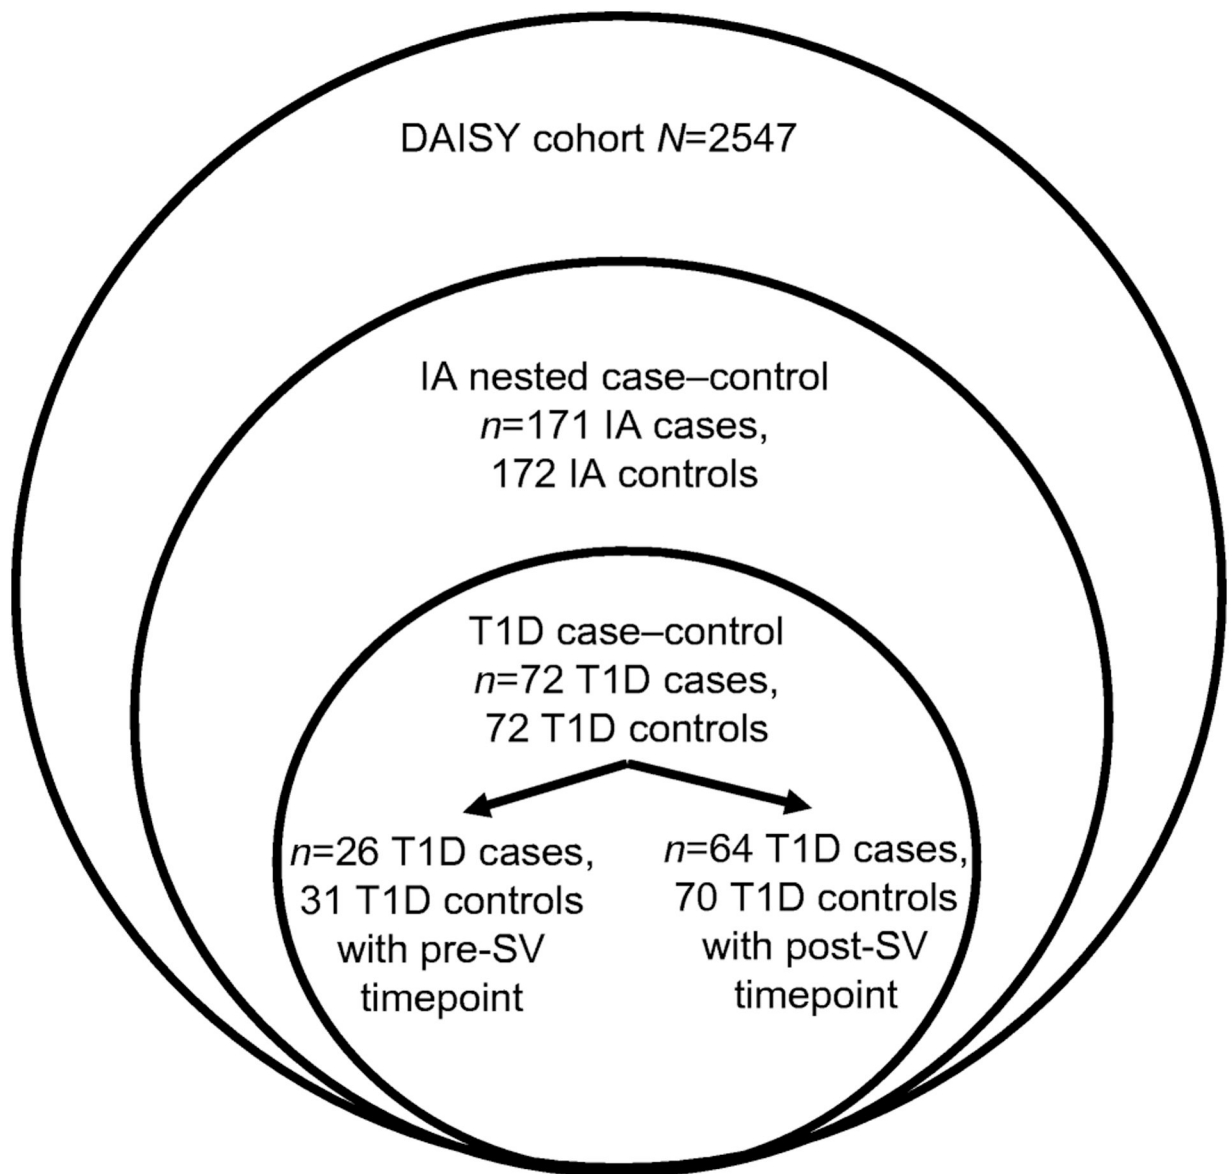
DAISY cohort $N$=2547

IA nested case–control
$n$=171 IA cases,
172 IA controls

T1D case–control
$n$=72 T1D cases,
72 T1D controls

$n$=26 T1D cases,
31 T1D controls
with pre-SV
timepoint

$n$=64 T1D cases,
70 T1D controls
with post-SV
timepoint